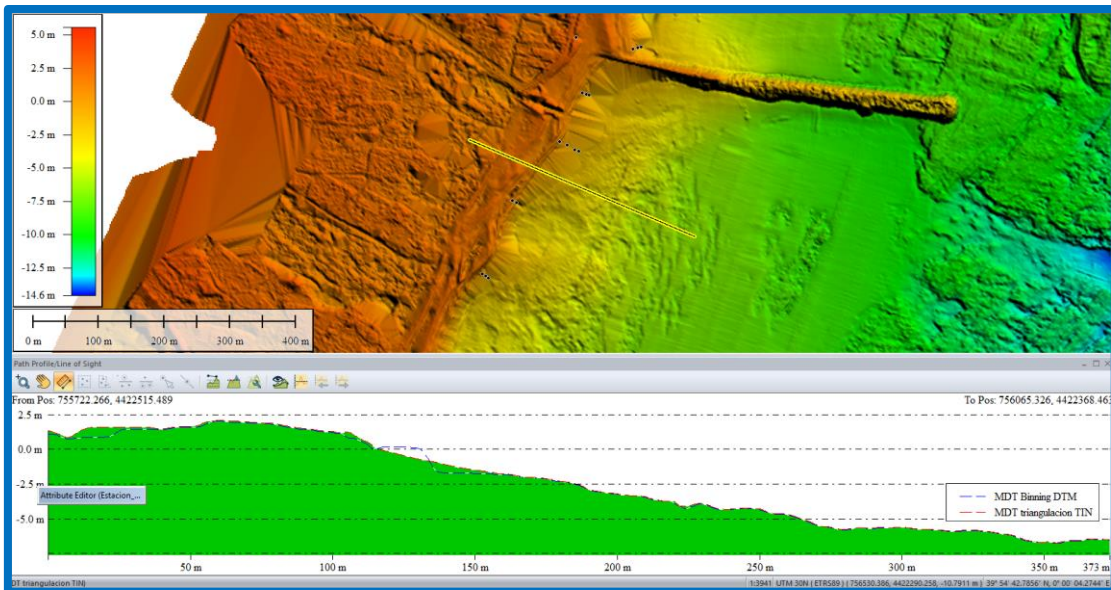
5.0 m
2.5 m
0.0 m
-2.5 m
-5.0 m
-7.5 m
-10.0 m
-12.5 m
-14.6 m

0 m
100 m
200 m
300 m
400 m

Path Profile/Line of Sight

From Pos: 755722.266, 4422515.489
To Pos: 756065.326, 4422368.463

2.5 m
0.0 m
-2.5 m
-5.0 m

Attribute Editor (Estacion_...

MDT Binning DTM
MDT triangulacion TIN

50 m
100 m
150 m
200 m
250 m
300 m
350 m
373 m

DT triangulacion TIN)
1:3941 UTM 30N ( ETRS89 ) | ( 756530.386, 4422290.258, -10.7911 m ) | 39° 54' 42.7856" N, 0° 00' 04.2744" E